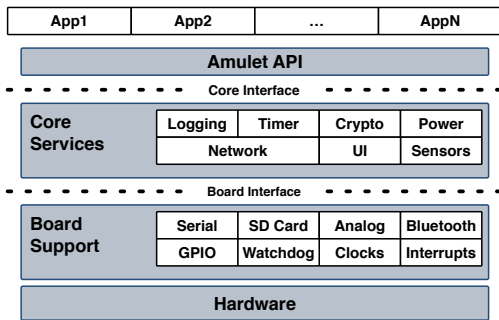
App1
App2
...
AppN

Amulet API

Core Interface

Core Services

| Logging | Timer | Crypto | Power |
|---|---|---|---|
| Network | | UI | Sensors |

Board Interface

Board Support

| Serial | SD Card | Analog | Bluetooth |
|---|---|---|---|
| GPIO | Watchdog | Clocks | Interrupts |

Hardware